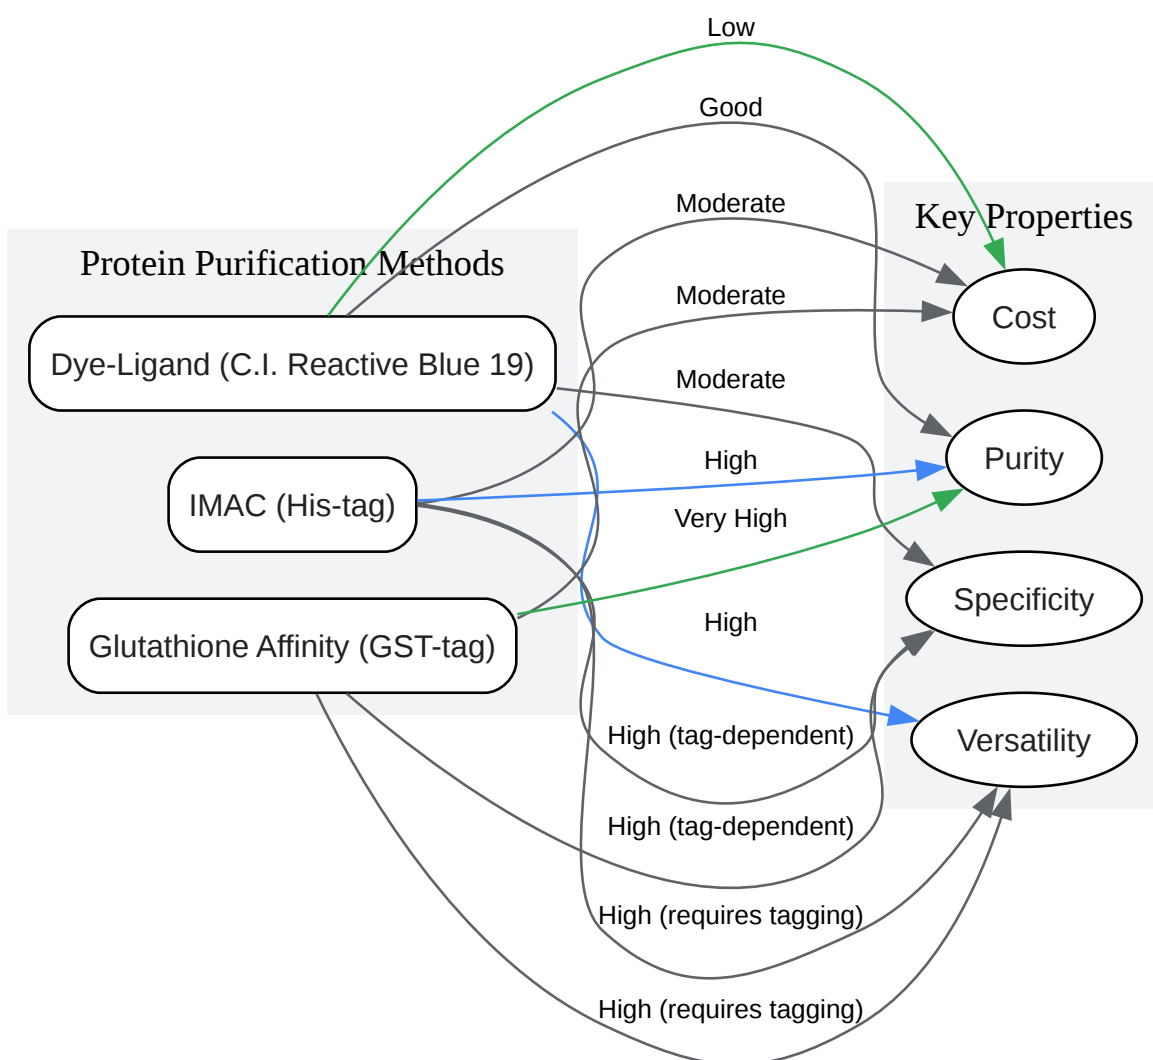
Low

Good

Protein Purification Methods

Dye-Ligand (C.I. Reactive Blue 19)

IMAC (His-tag)

Glutathione Affinity (GST-tag)

Moderate

Moderate

Moderate

High

Very High

High

High (tag-dependent)

High (tag-dependent)

High (requires tagging)

High (requires tagging)

Key Properties

Cost

Purity

Specificity

Versatility